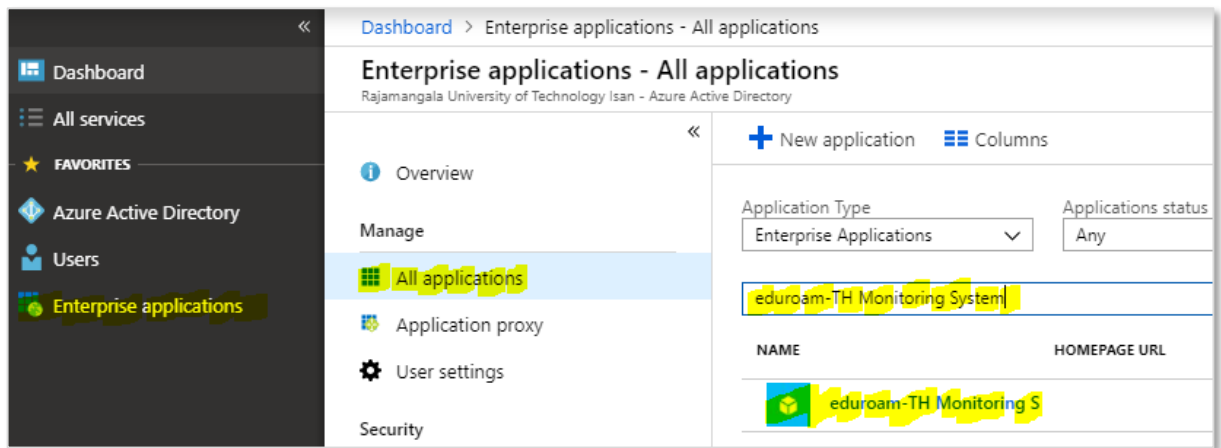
«
Dashboard
All services
FAVORITES
Azure Active Directory
Users
Enterprise applications

Dashboard > Enterprise applications - All applications

Enterprise applications - All applications
Rajamangala University of Technology Isan - Azure Active Directory

«
Overview
Manage
All applications
Application proxy
User settings
Security

New application Columns

Application Type
Enterprise Applications

Applications status
Any

eduroam-TH Monitoring System

NAME
HOMEPAGE URL

eduroam-TH Monitoring S